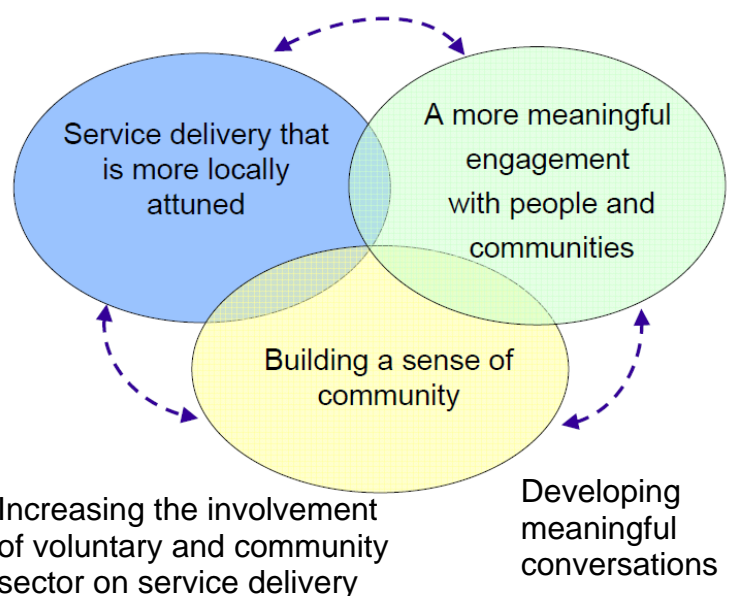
Service delivery that is more locally attuned

A more meaningful engagement with people and communities

Building a sense of community

Increasing the involvement of voluntary and community sector on service delivery

Developing meaningful conversations